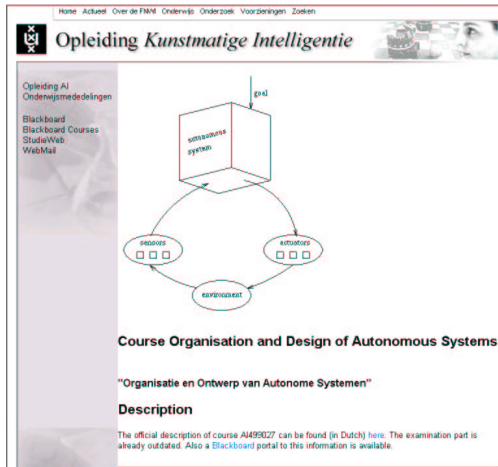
Home Actueel Over de FNWI Onderwijs Onderzoek Voorzieningen Zoeken

Opleiding *Kunstmatige Intelligentie*

Opleiding AI
Onderwijsmededelingen

Blackboard
Blackboard Courses
StudieWeb
WebMail

goal

autonomous system

sensors

actuators

environment

Course Organisation and Design of Autonomous Systems

"Organisatie en Ontwerp van Autonome Systemen"

Description

The official description of course AI499027 can be found (in Dutch) here. The examination part is already outdated. Also a Blackboard portal to this information is available.